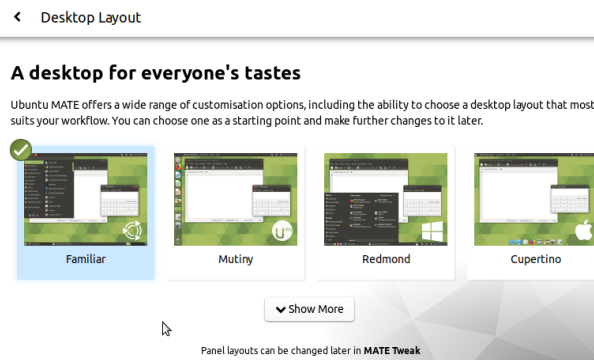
Desktop Layout

A desktop for everyone's tastes

Ubuntu MATE offers a wide range of customisation options, including the ability to choose a desktop layout that most suits your workflow. You can choose one as a starting point and make further changes to it later.

Familiar

Mutiny

Redmond

Cupertino

Show More

Panel layouts can be changed later in MATE Tweak